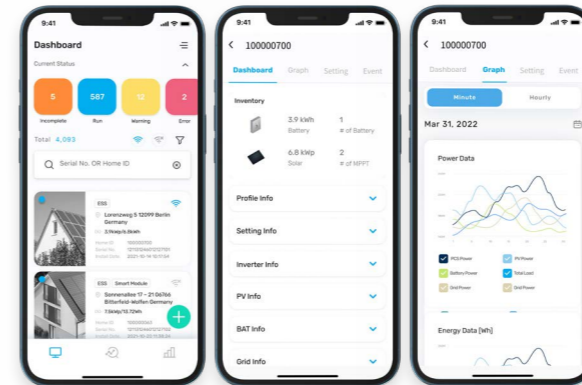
9:41

Dashboard

Current Status

5
Incomplete

587
Run

12
Warning

2
Error

Total 4,093

Serial No. OR Home ID

ESS
Lorenzweg 5 12099 Berlin Germany
3.9kWp/6.8kWh
Home ID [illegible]
Serial No. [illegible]
Install Date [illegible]

ESS Smart Module
Sonnenallee 17 – 21 06766 Bitterfeld-Wolfen Germany
7.5kWp/13.72Wh
Home ID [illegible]
Serial No. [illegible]
Install Date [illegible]

+

9:41

100000700

Dashboard Graph Setting Event

Inventory

3.9 kWh
Battery

1
# of Battery

6.8 kWp
Solar

2
# of MPPT

Profile Info

Setting Info

Inverter Info

PV Info

BAT Info

Grid Info

9:41

100000700

Dashboard Graph Setting Event

Minute Hourly

Mar 31, 2022

Power Data

PCC Power
PV Power
Battery Power
Total Load
Grid Power
Grid Power

Energy Data [Wh]